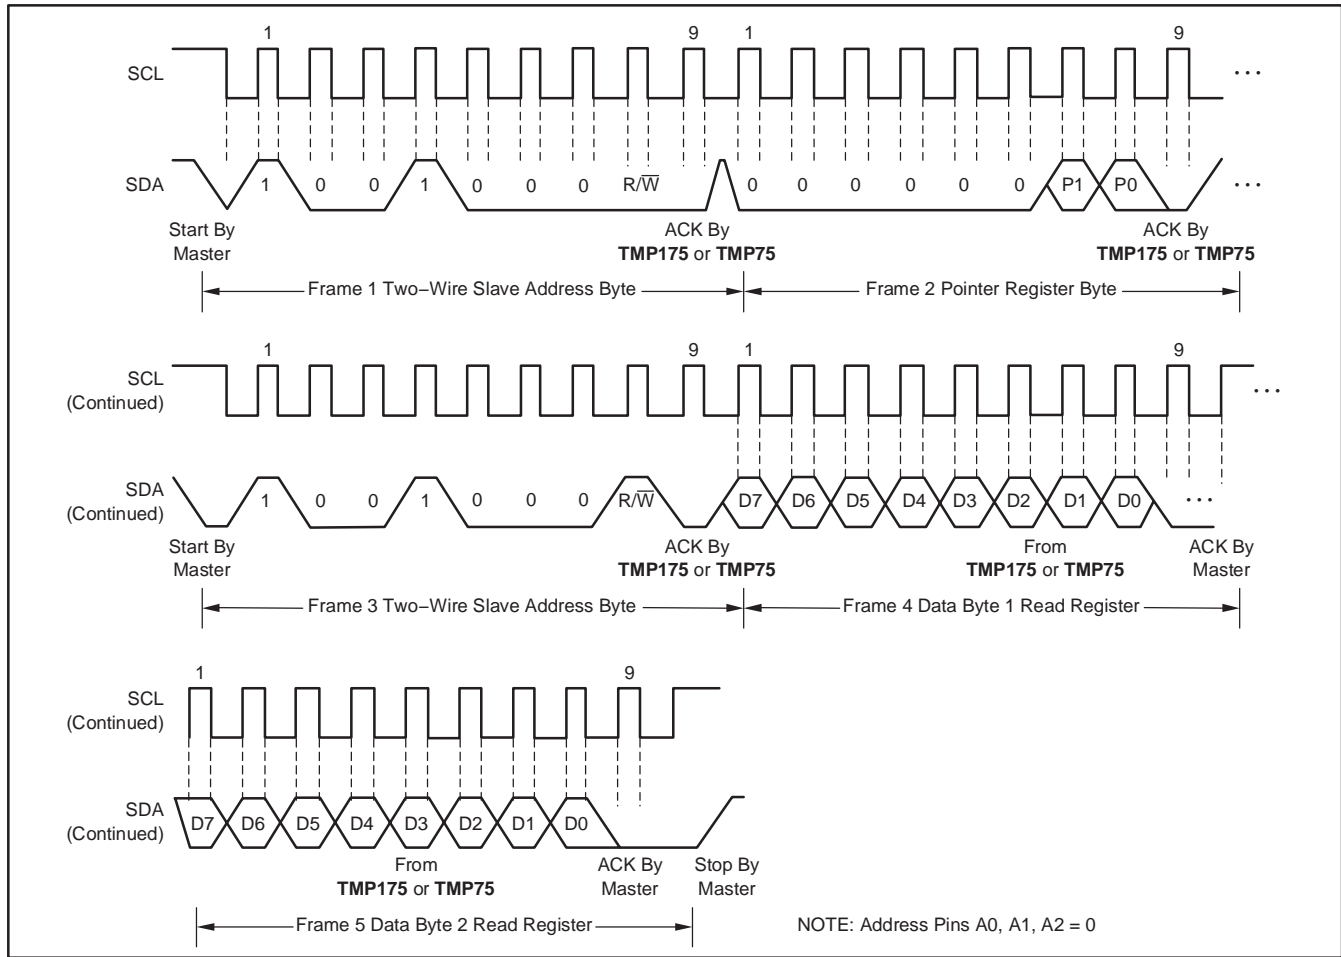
1 9 1 9

SCL ...

SDA 1 0 0 1 0 0 0 R/$\overline{W}$ 0 0 0 0 0 0 P1 P0 ...

Start By Master

ACK By **TMP175** or **TMP75**

ACK By **TMP175** or **TMP75**

Frame 1 Two–Wire Slave Address Byte

Frame 2 Pointer Register Byte

1 9 1 9

SCL (Continued) ...

SDA (Continued) 1 0 0 1 0 0 0 R/$\overline{W}$ D7 D6 D5 D4 D3 D2 D1 D0 ...

Start By Master

ACK By **TMP175** or **TMP75**

From **TMP175** or **TMP75**

ACK By Master

Frame 3 Two–Wire Slave Address Byte

Frame 4 Data Byte 1 Read Register

1 9

SCL (Continued)

SDA (Continued) D7 D6 D5 D4 D3 D2 D1 D0

From **TMP175** or **TMP75**

ACK By Master

Stop By Master

Frame 5 Data Byte 2 Read Register

NOTE: Address Pins A0, A1, A2 = 0